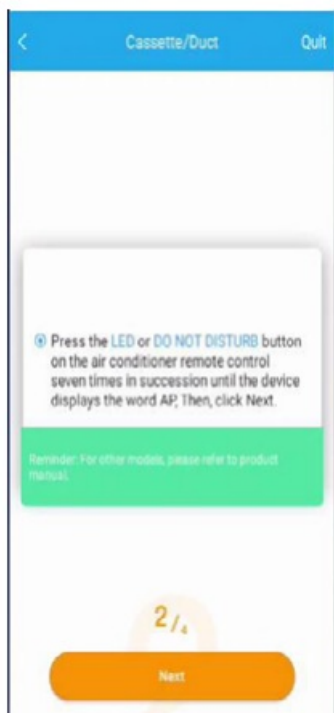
<

Cassette/Duct

Quit

Press the LED or DO NOT DISTURB button on the air conditioner remote control seven times in succession until the device displays the word AP, Then, click Next.

Reminder: For other models, please refer to product manual.

2/4

Next